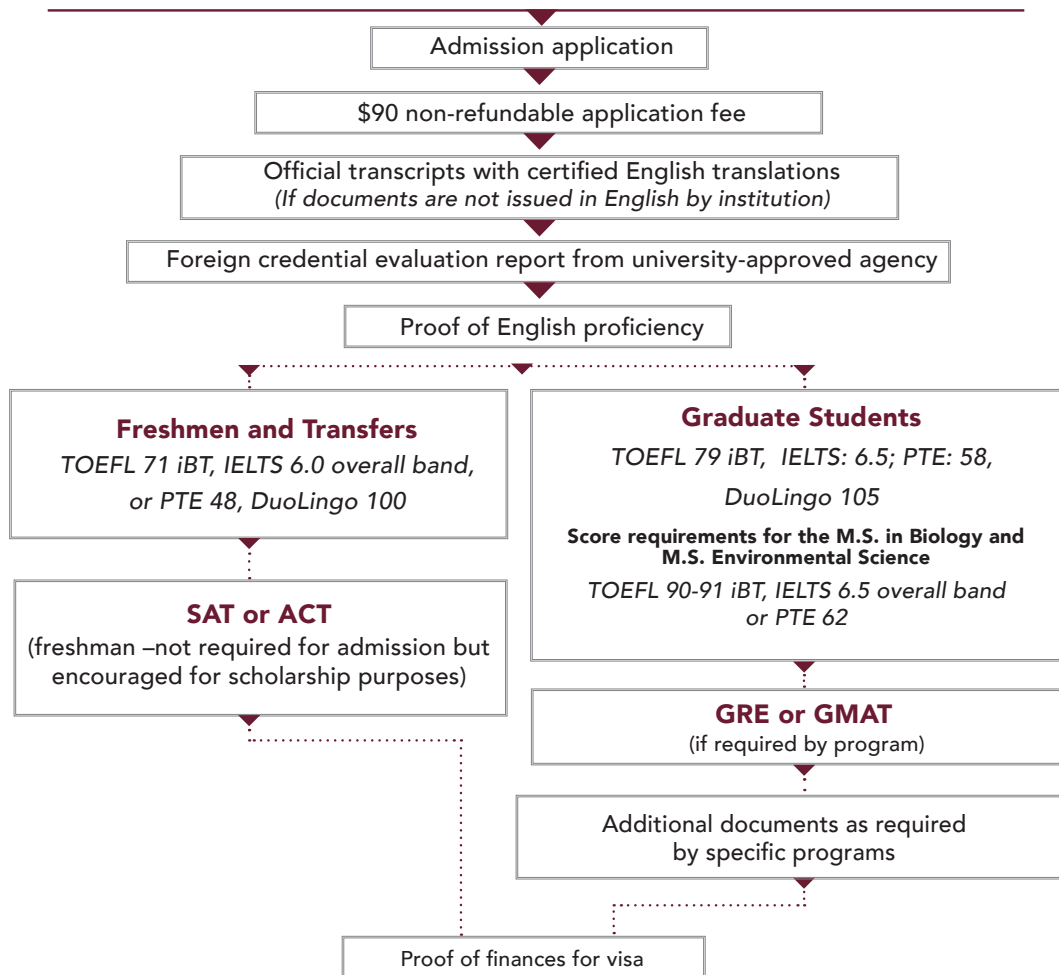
Admission application

$90 non-refundable application fee

Official transcripts with certified English translations
*(If documents are not issued in English by institution)*

Foreign credential evaluation report from university-approved agency

Proof of English proficiency

**Freshmen and Transfers**
*TOEFL 71 iBT, IELTS 6.0 overall band, or PTE 48, DuoLingo 100*

**SAT or ACT**
(freshman –not required for admission but encouraged for scholarship purposes)

**Graduate Students**
*TOEFL 79 iBT, IELTS: 6.5; PTE: 58, DuoLingo 105*

**Score requirements for the M.S. in Biology and M.S. Environmental Science**
*TOEFL 90-91 iBT, IELTS 6.5 overall band or PTE 62*

**GRE or GMAT**
(if required by program)

Additional documents as required by specific programs

Proof of finances for visa